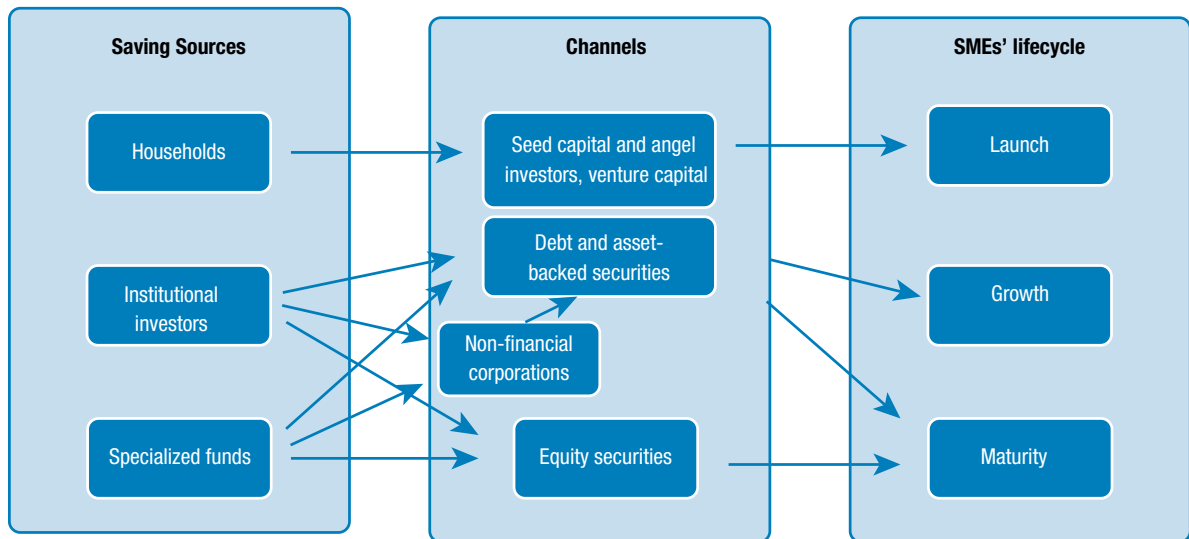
Saving Sources

Households

Institutional investors

Specialized funds

Channels

Seed capital and angel investors, venture capital

Debt and asset-backed securities

Non-financial corporations

Equity securities

SMEs' lifecycle

Launch

Growth

Maturity